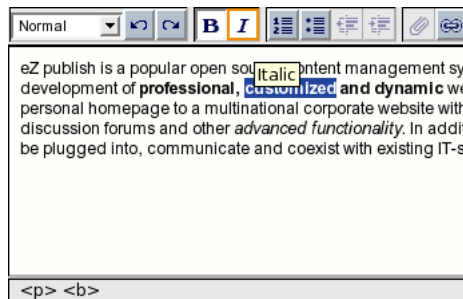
Normal

B I

Italic

eZ publish is a popular open sou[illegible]ontent management sy development of **professional**, **cu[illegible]mized and dynamic** we personal homepage to a multinational corporate website with discussion forums and other *advanced functionality*. In addit be plugged into, communicate and coexist with existing IT-s

<p> <b>